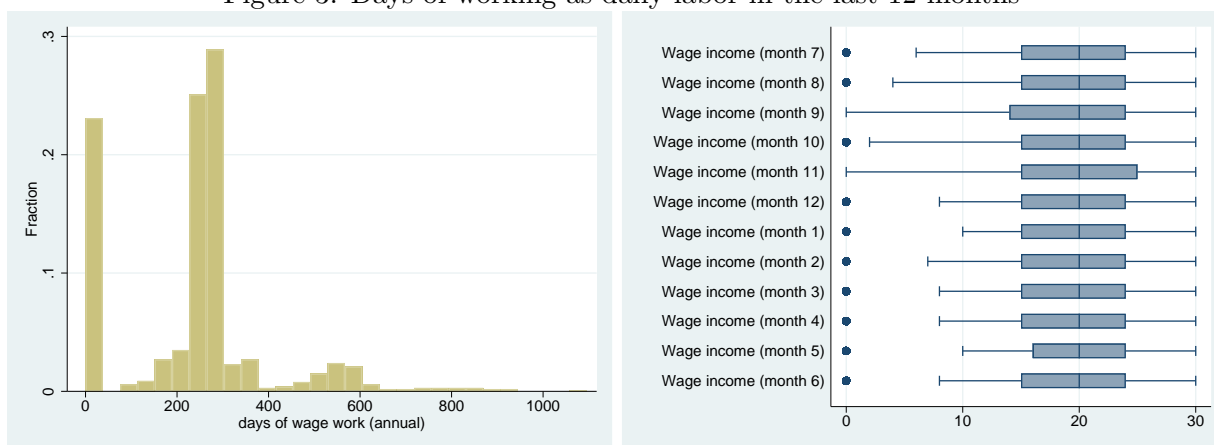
Figure 3: Days of working as daily labor in the last 12 months

.3
.2
.1
0
Fraction
0 200 400 600 800 1000
days of wage work (annual)

Wage income (month 7)
Wage income (month 8)
Wage income (month 9)
Wage income (month 10)
Wage income (month 11)
Wage income (month 12)
Wage income (month 1)
Wage income (month 2)
Wage income (month 3)
Wage income (month 4)
Wage income (month 5)
Wage income (month 6)
0 10 20 30